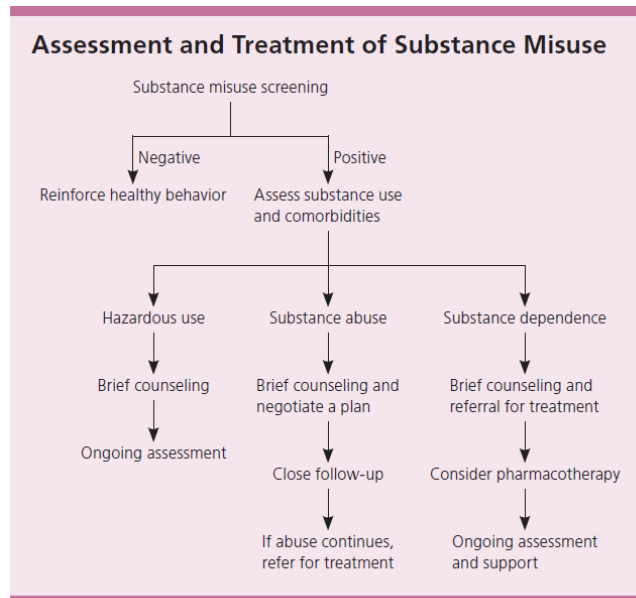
Assessment and Treatment of Substance Misuse

Substance misuse screening

Negative

Reinforce healthy behavior

Positive

Assess substance use and comorbidities

Hazardous use

Brief counseling

Ongoing assessment

Substance abuse

Brief counseling and negotiate a plan

Close follow-up

If abuse continues, refer for treatment

Substance dependence

Brief counseling and referral for treatment

Consider pharmacotherapy

Ongoing assessment and support